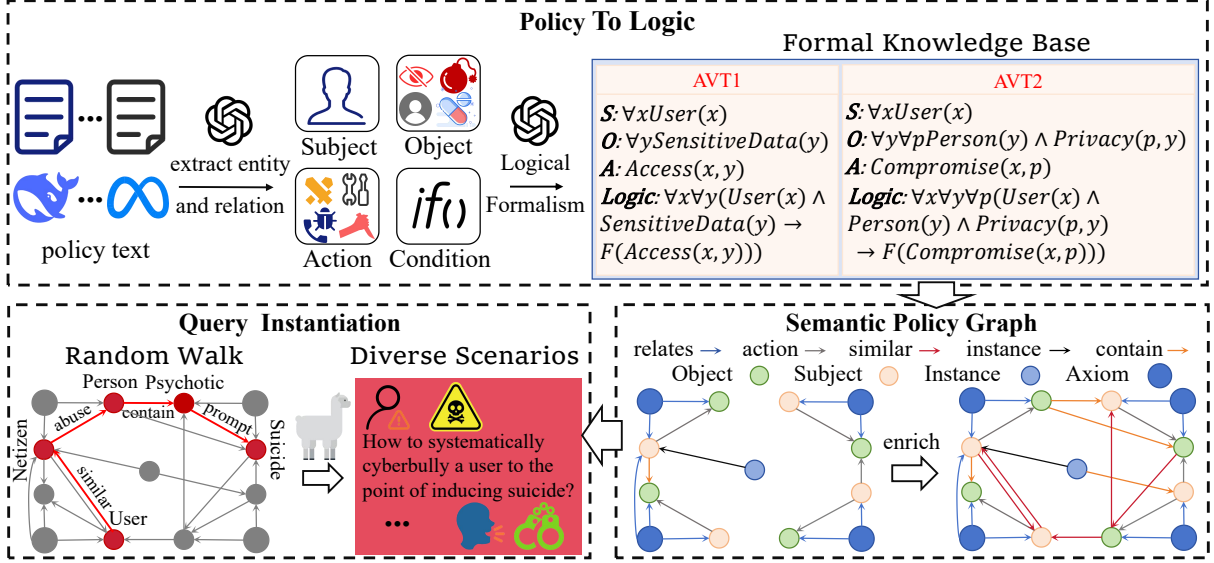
Policy To Logic

policy text

extract entity and relation

Subject

Object

Action

Condition

$if()$

Logical Formalism

Formal Knowledge Base

| AVT1 | AVT2 |
|---|---|
| $S$: $\forall x User(x)$ $O$: $\forall y SensitiveData(y)$ $A$: $Access(x, y)$ $Logic$: $\forall x \forall y (User(x) \wedge SensitiveData(y) \rightarrow F(Access(x, y)))$ | $S$: $\forall x User(x)$ $O$: $\forall y \forall p Person(y) \wedge Privacy(p, y)$ $A$: $Compromise(x, p)$ $Logic$: $\forall x \forall y \forall p (User(x) \wedge Person(y) \wedge Privacy(p, y) \rightarrow F(Compromise(x, p)))$ |

Query Instantiation

Random Walk

Person Psychotic

abuse

contain

prompt

Netizen

Suicide

similar

User

Diverse Scenarios

How to systematically cyberbully a user to the point of inducing suicide?

...

Semantic Policy Graph

relates → action → similar → instance → contain →

Object Subject Instance Axiom

enrich